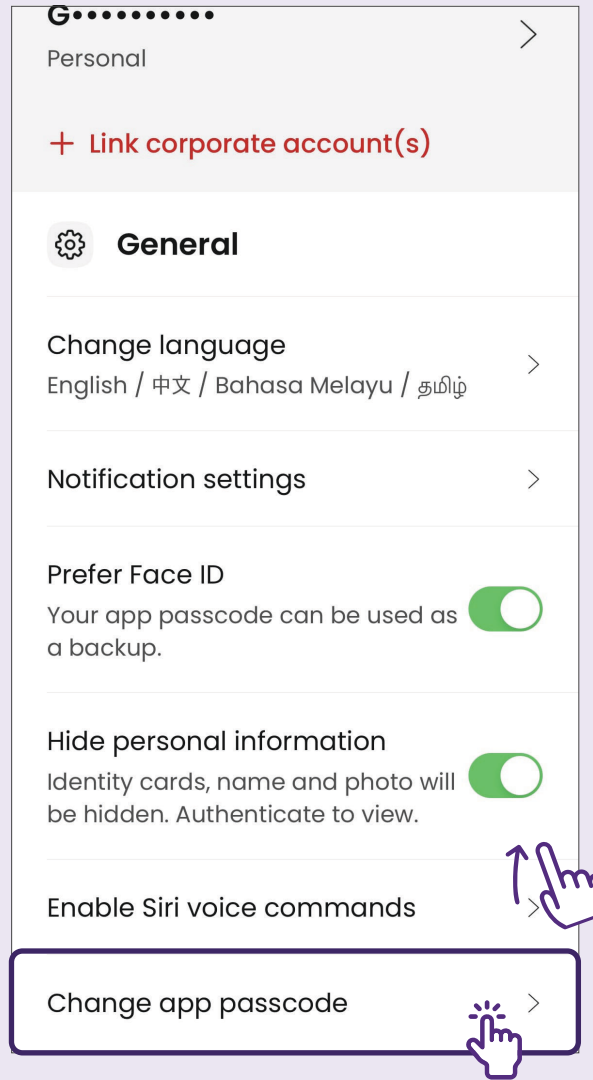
G••••••••••
Personal

+ Link corporate account(s)

General

Change language
English / 中文 / Bahasa Melayu / தமிழ்

Notification settings

Prefer Face ID
Your app passcode can be used as a backup.

Hide personal information
Identity cards, name and photo will be hidden. Authenticate to view.

Enable Siri voice commands

Change app passcode